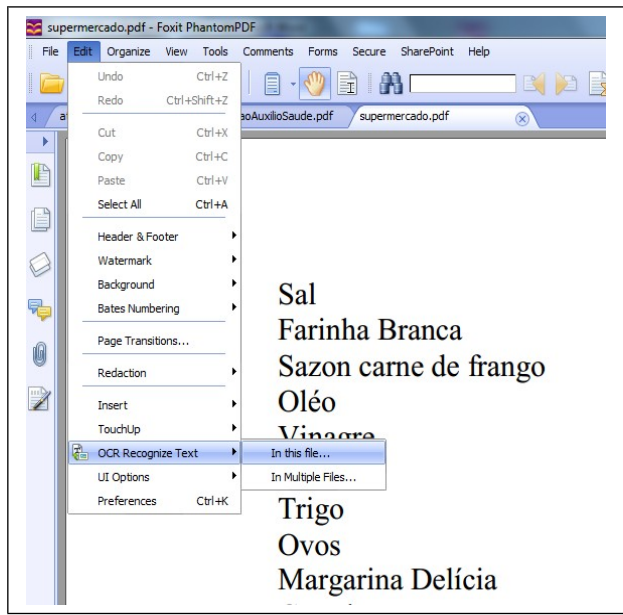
supermercado.pdf - Foxit PhantomPDF

File Edit Organize View Tools Comments Forms Secure SharePoint Help

a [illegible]aoAuxilioSaude.pdf supermercado.pdf

Undo Ctrl+Z
Redo Ctrl+Shift+Z
Cut Ctrl+X
Copy Ctrl+C
Paste Ctrl+V
Select All Ctrl+A
Header & Footer
Watermark
Background
Bates Numbering
Page Transitions...
Redaction
Insert
TouchUp
OCR Recognize Text
UI Options
Preferences Ctrl+K

In this file...
In Multiple Files...

Sal
Farinha Branca
Sazon carne de frango
Oléo
Vinagre
Trigo
Ovos
Margarina Delícia